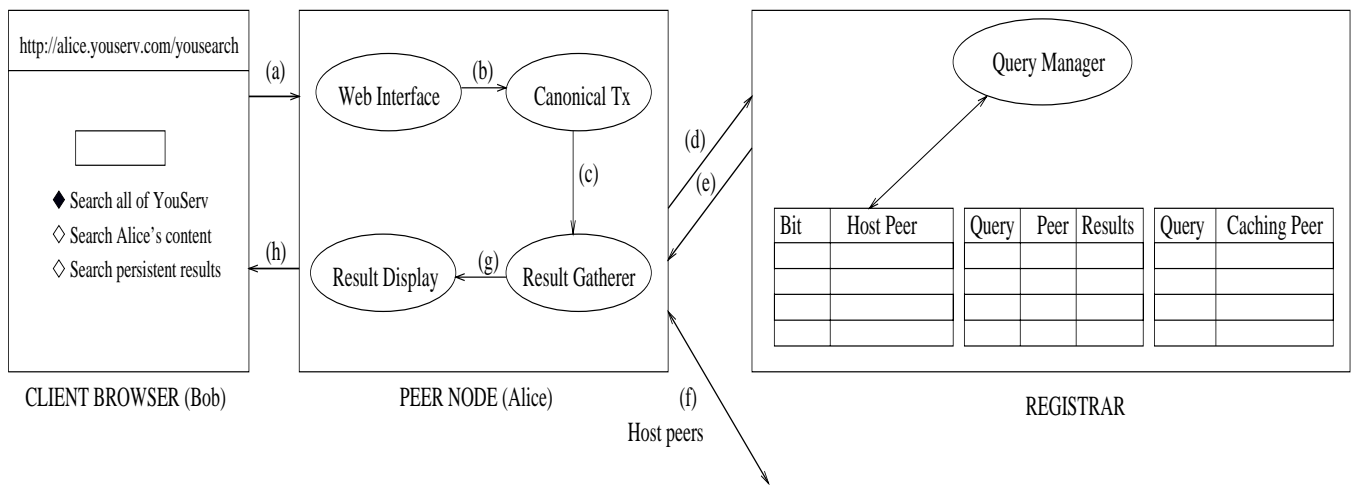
http://alice.youserv.com/yousearch

◆ Search all of YouServ
◇ Search Alice's content
◇ Search persistent results

CLIENT BROWSER (Bob)

(a)

(h)

Web Interface

(b)

Canonical Tx

(c)

Result Display

(g)

Result Gatherer

PEER NODE (Alice)

(d)

(e)

(f)
Host peers

Query Manager

| Bit | Host Peer |
|---|---|
| | |
| | |
| | |
| | |

| Query | Peer | Results |
|---|---|---|
| | | |
| | | |
| | | |
| | | |

| Query | Caching Peer |
|---|---|
| | |
| | |
| | |
| | |

REGISTRAR